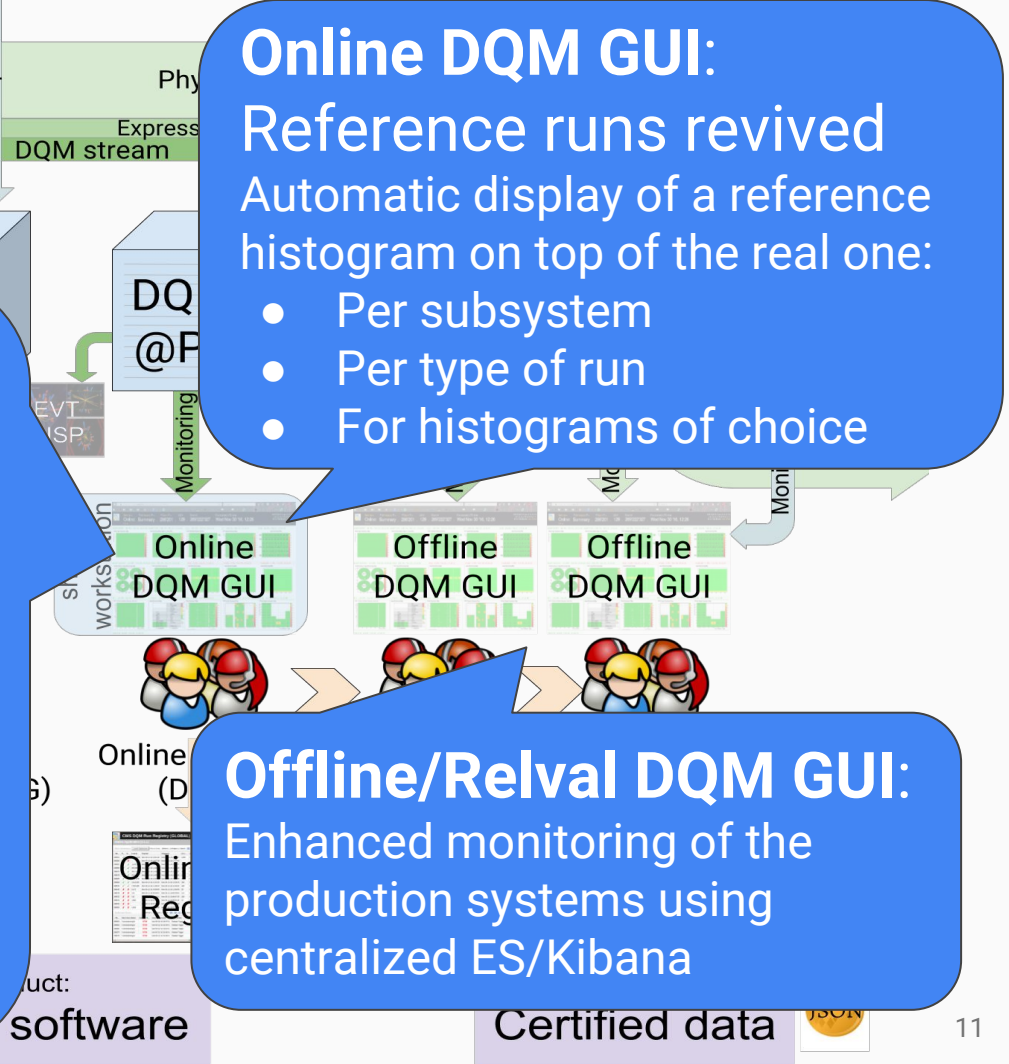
Phy

Express

DQM stream

DQ

@P

EVT

ISP

Monitoring

shifter workstation

Online DQM GUI: Reference runs revived

Automatic display of a reference histogram on top of the real one:

- Per subsystem
- Per type of run
- For histograms of choice

Mo

Moni

Online DQM GUI

Offline DQM GUI

Offline DQM GUI

Online

(D

G)

Onlin

Reg

Offline/Relval DQM GUI:

Enhanced monitoring of the production systems using centralized ES/Kibana

luct:

software

Certified data

JSON

11